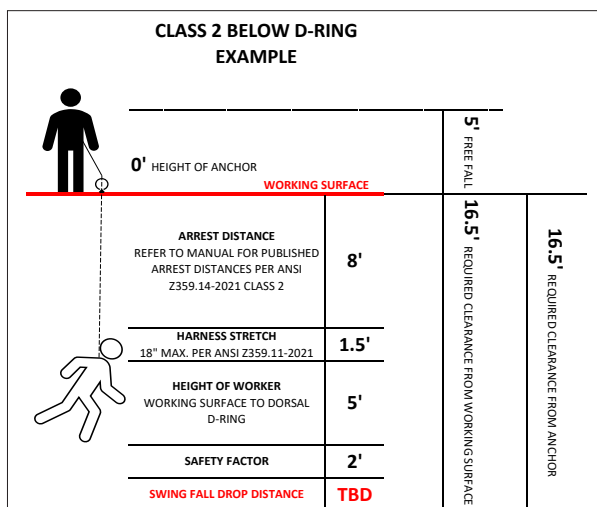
CLASS 2 BELOW D-RING EXAMPLE

0' HEIGHT OF ANCHOR

WORKING SURFACE

5' FREE FALL

| ARREST DISTANCE REFER TO MANUAL FOR PUBLISHED ARREST DISTANCES PER ANSI Z359.14-2021 CLASS 2 | 8' |
|---|---|
| HARNESS STRETCH 18" MAX. PER ANSI Z359.11-2021 | 1.5' |
| HEIGHT OF WORKER WORKING SURFACE TO DORSAL D-RING | 5' |
| SAFETY FACTOR | 2' |
| SWING FALL DROP DISTANCE | TBD |

16.5' REQUIRED CLEARANCE FROM WORKING SURFACE

16.5' REQUIRED CLEARANCE FROM ANCHOR